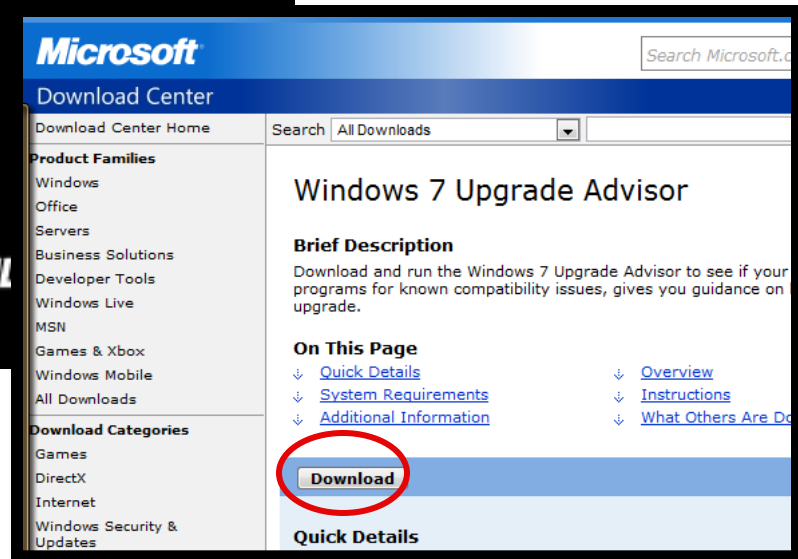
Microsoft

Search Microsoft.c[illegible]

Download Center

Download Center Home

Product Families

Windows

Office

Servers

Business Solutions

Developer Tools

Windows Live

MSN

Games & Xbox

Windows Mobile

All Downloads

Download Categories

Games

DirectX

Internet

Windows Security & Updates

Search All Downloads

Windows 7 Upgrade Advisor

Brief Description

Download and run the Windows 7 Upgrade Advisor to see if your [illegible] programs for known compatibility issues, gives you guidance on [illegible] upgrade.

On This Page

Quick Details

System Requirements

Additional Information

Overview

Instructions

What Others Are Do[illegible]

Download

Quick Details